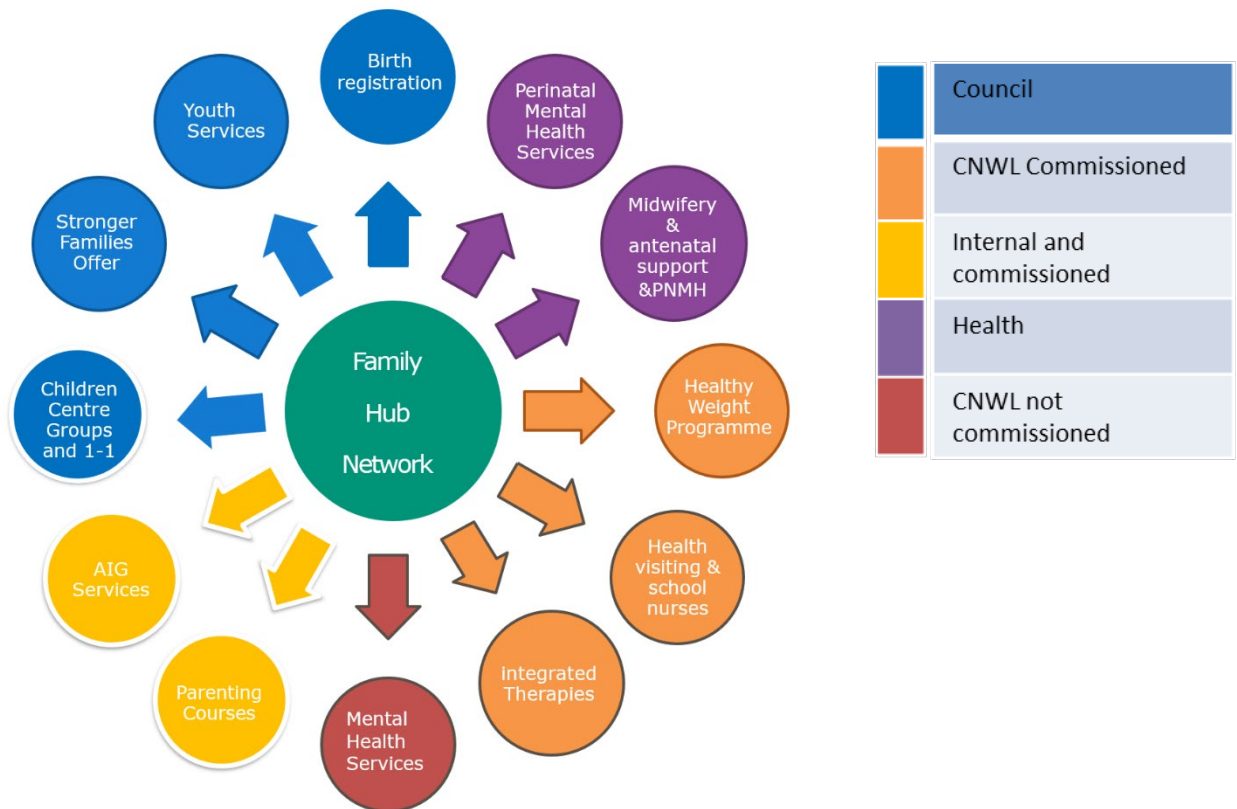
Family Hub Network

Birth registration

Perinatal Mental Health Services

Midwifery & antenatal support &PNMH

Healthy Weight Programme

Health visiting & school nurses

Integrated Therapies

Mental Health Services

Parenting Courses

AIG Services

Children Centre Groups and 1-1

Stronger Families Offer

Youth Services

| | |
|---|---|
| | Council |
| | CNWL Commissioned |
| | Internal and commissioned |
| | Health |
| | CNWL not commissioned |